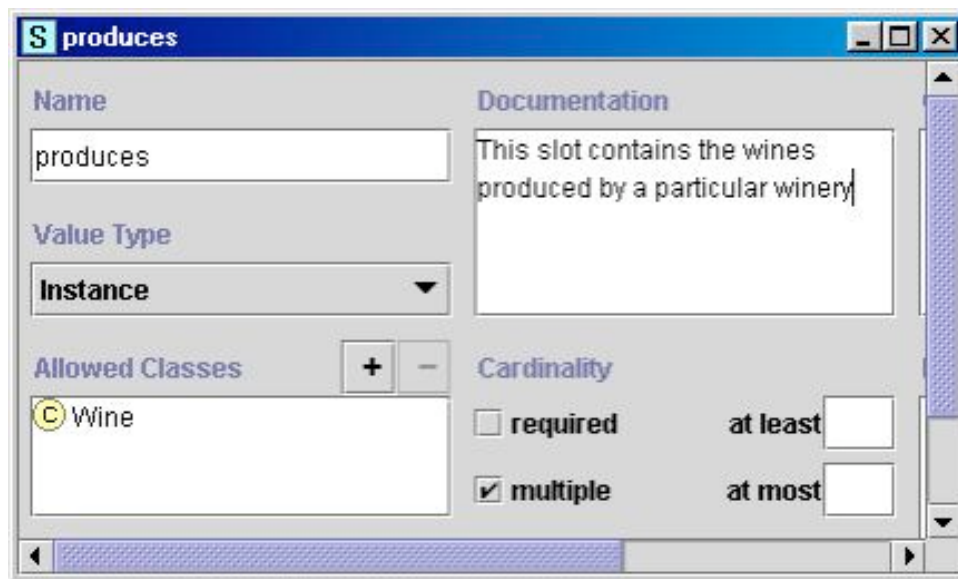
S produces

Name

produces

Value Type

Instance

Allowed Classes + −

C Wine

Documentation

This slot contains the wines produced by a particular winery

Cardinality

required at least

multiple at most